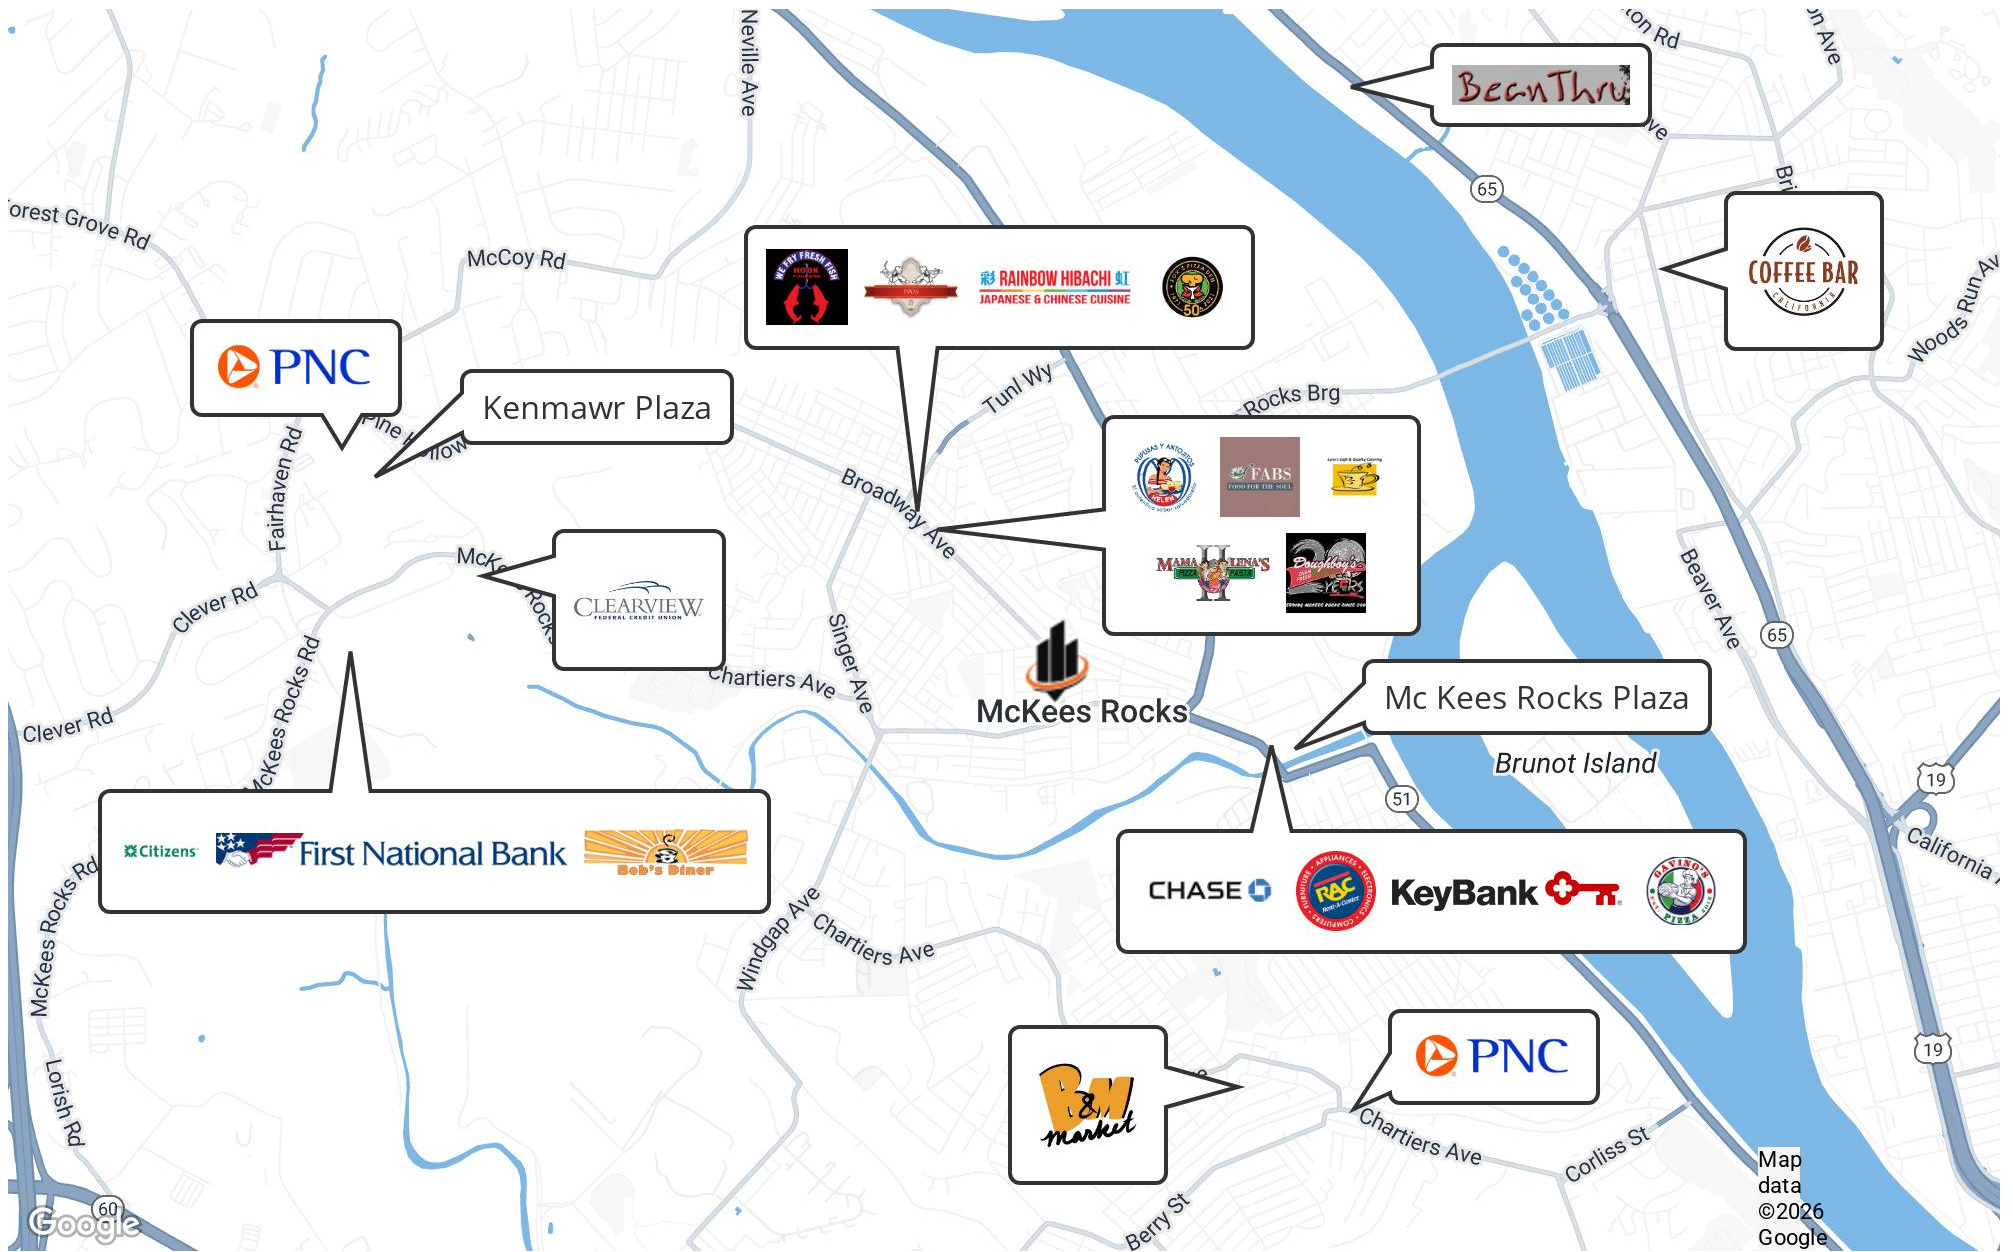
BeanThru
COFFEE BAR
CALIFORNIA
PNC
Kenmawr Plaza
WE FRY FRESH FISH
HOOK
RAINBOW HIBACHI
JAPANESE & CHINESE CUISINE
50
FABS
FOOD FOR THE SOUL
MAMA LENA'S
Doughboy's
CLEARVIEW
FEDERAL CREDIT UNION
McKees Rocks
Mc Kees Rocks Plaza
Brunot Island
Citizens
First National Bank
Bob's Diner
CHASE
RAC
KeyBank
GAVINO'S PIZZA
B&M market
PNC
Forest Grove Rd
McCoy Rd
Neville Ave
Tunl Wy
Rocks Brg
Broadway Ave
Fairhaven Rd
Clever Rd
Clever Rd
McKees Rocks Rd
McKees Rocks Rd
Chartiers Ave
Singer Ave
Windgap Ave
Chartiers Ave
Chartiers Ave
Corliss St
Berry St
Lorish Rd
Beaver Ave
Woods Run Ave
California Ave
65
65
51
19
19
60
Google
Map data ©2026 Google